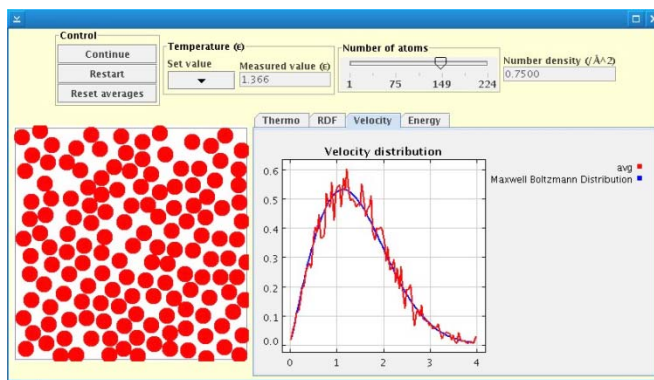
Control
Continue
Restart
Reset averages

Temperature (ε)
Set value
Measured value (ε)
1.366

Number of atoms
1 75 149 224

Number density (/Å^2)
0.7500

Thermo RDF Velocity Energy

Velocity distribution

avg
Maxwell Boltzmann Distribution

0.6
0.5
0.4
0.3
0.2
0.1
0.0

0 1 2 3 4